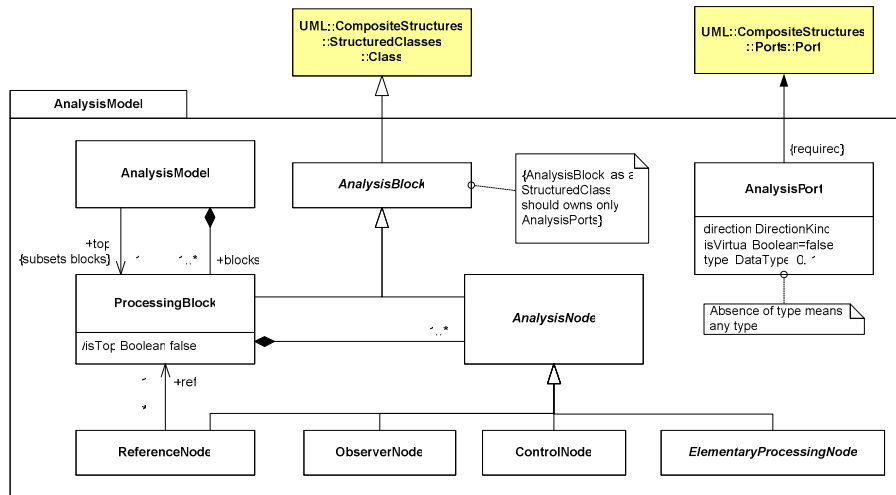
UML::CompositeStructures ::StructuredClasses ::Class

UML::CompositeStructures ::Ports::Port

AnalysisModel

AnalysisModel

AnalysisBlock

{AnalysisBlock as a StructuredClass should owns only AnalysisPorts}

{required}

AnalysisPort

direction DirectionKind
isVirtual Boolean=false
type DataType 0..1

Absence of type means any type

+top
{subsets blocks}

1

1..*

+blocks

ProcessingBlock

/isTop Boolean false

1..*

AnalysisNode

1

+ref

*

ReferenceNode

ObserverNode

ControlNode

ElementaryProcessingNode